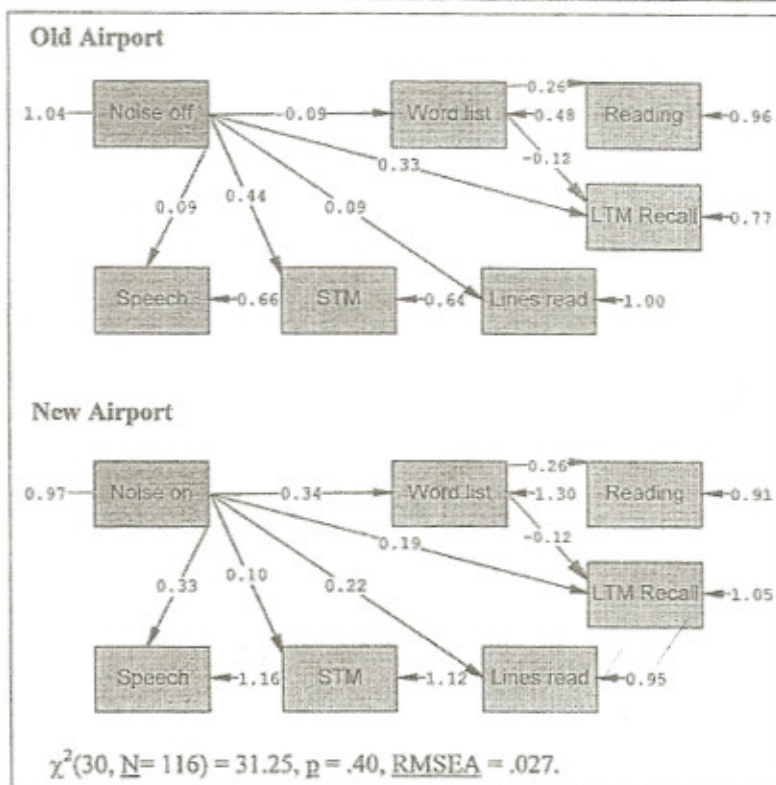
Old Airport

1.04 Noise off -0.09 Word list -0.26 Reading -0.96
0.48
-0.12
0.33
0.09 0.44 0.09
LTM Recall -0.77
Speech -0.66 STM -0.64 Lines read -1.00

New Airport

0.97 Noise on -0.34 Word list -0.26 Reading -0.91
-1.30
-0.12
0.19
0.33 0.10 0.22
LTM Recall -1.05
Speech -1.16 STM -1.12 Lines read -0.95

$\chi^2$(30, N= 116) = 31.25, p = .40, RMSEA = .027.